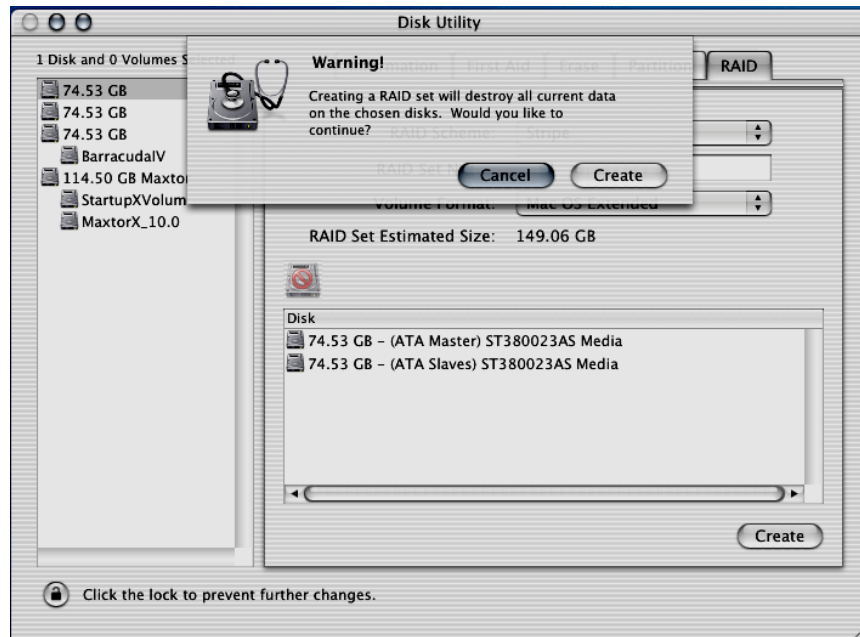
Disk Utility

1 Disk and 0 Volumes S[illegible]

74.53 GB
74.53 GB
74.53 GB
BarracudaIV
114.50 GB Maxtor
StartupXVolum
MaxtorX_10.0

Warning!

Creating a RAID set will destroy all current data on the chosen disks. Would you like to continue?

Cancel
Create

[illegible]mation First Aid Erase Partition RAID

RAID Scheme: Stripe

RAID Set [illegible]

Volume Format: Mac OS Extended

RAID Set Estimated Size: 149.06 GB

Disk
74.53 GB - (ATA Master) ST380023AS Media
74.53 GB - (ATA Slaves) ST380023AS Media

Create

Click the lock to prevent further changes.